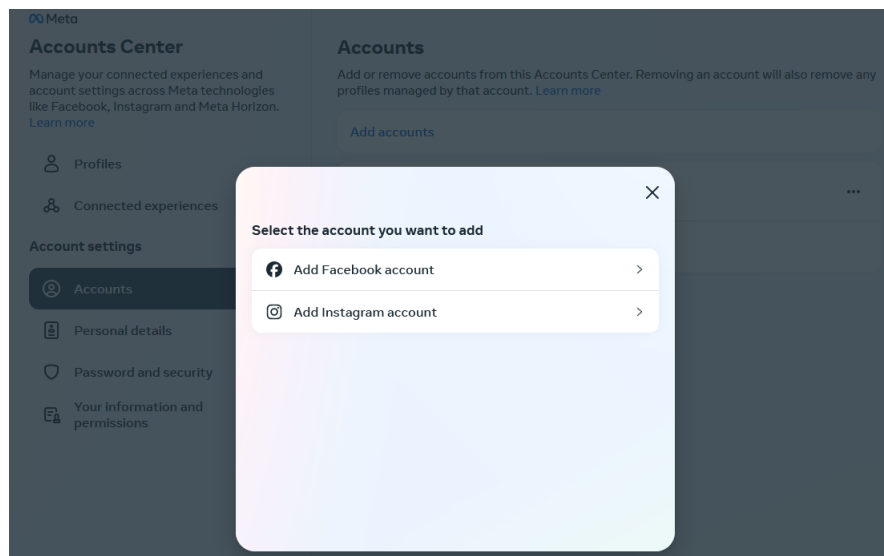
Meta

Accounts Center

Manage your connected experiences and account settings across Meta technologies like Facebook, Instagram and Meta Horizon. Learn more

Profiles

Connected experiences

Account settings

Accounts

Personal details

Password and security

Your information and permissions

Accounts

Add or remove accounts from this Accounts Center. Removing an account will also remove any profiles managed by that account. Learn more

Add accounts

...

Select the account you want to add

Add Facebook account

Add Instagram account